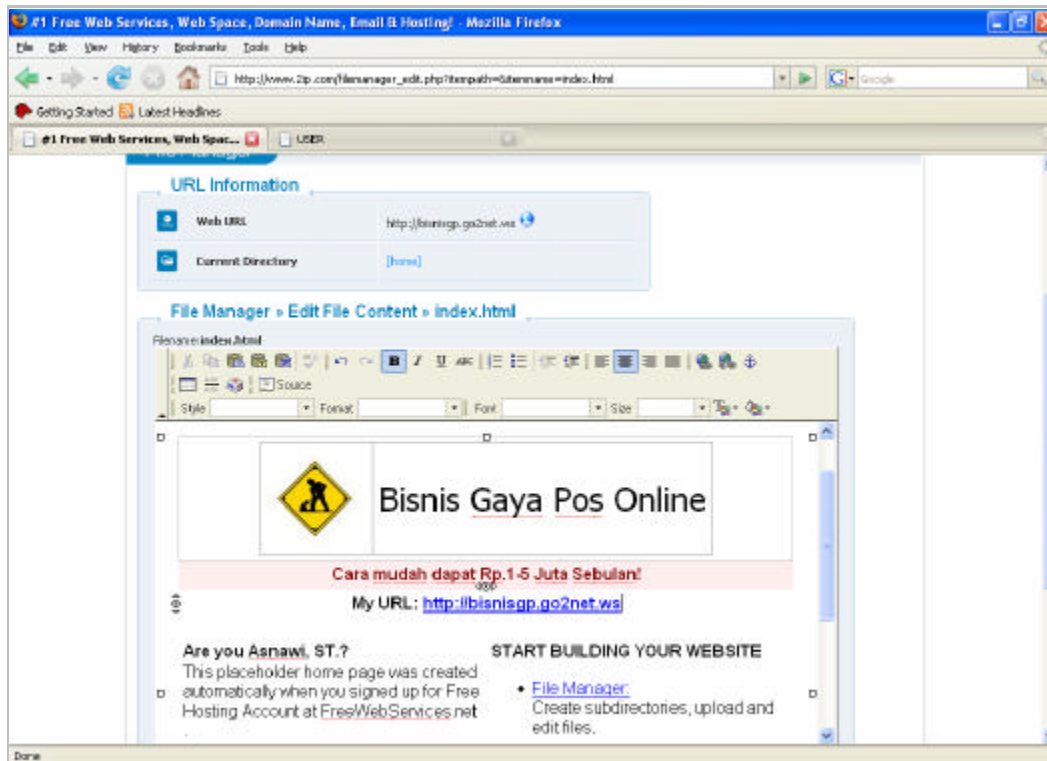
#1 Free Web Services, Web Space, Domain Name, Email & Hosting! - Mozilla Firefox

File Edit View History Bookmarks Tools Help

http://www.2ip.com/filemanager_edit.php?itempath=&itemname=index.html

Google

Getting Started Latest Headlines

#1 Free Web Services, Web Spac... USER

URL Information

Web URL http://bisnisgp.go2net.ws

Current Directory [home]

File Manager » Edit File Content » index.html

Filename: index.html

Source

Style Format Font Size

Bisnis Gaya Pos Online

Cara mudah dapat Rp.1-5 Juta Sebulan!

My URL: http://bisnisgp.go2net.ws

Are you Asnawi, ST.?
This placeholder home page was created automatically when you signed up for Free Hosting Account at FreeWebServices.net

START BUILDING YOUR WEBSITE

• File Manager:
Create subdirectories, upload and edit files.

Done